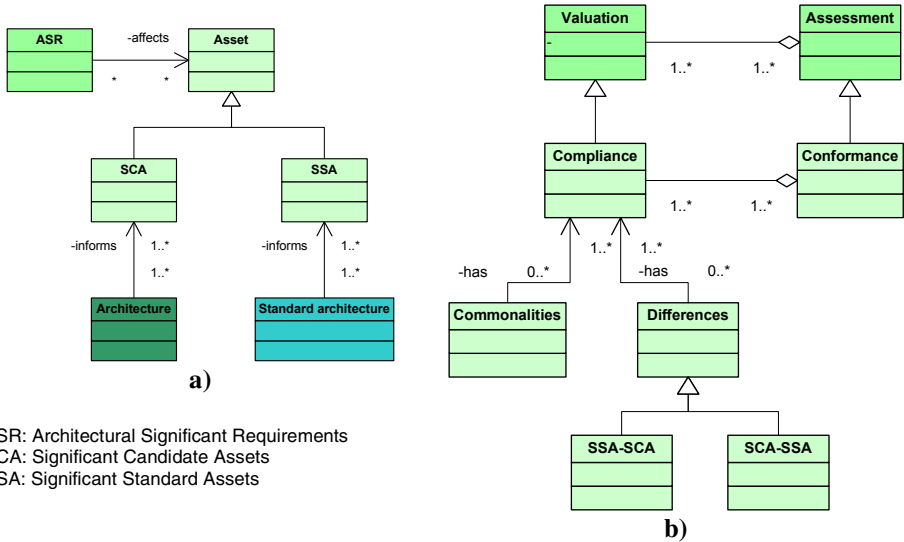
ASR

-affects

Asset

\*

\*

SCA

SSA

-informs

1..\*

1..\*

-informs

1..\*

1..\*

Architecture

Standard architecture

a)

SR: Architectural Significant Requirements
CA: Significant Candidate Assets
SA: Significant Standard Assets

Valuation

-

Assessment

1..\*

1..\*

Compliance

Conformance

1..\*

1..\*

-has

0..\*

1..\*

1..\*

-has

0..\*

Commonalities

Differences

SSA-SCA

SCA-SSA

b)